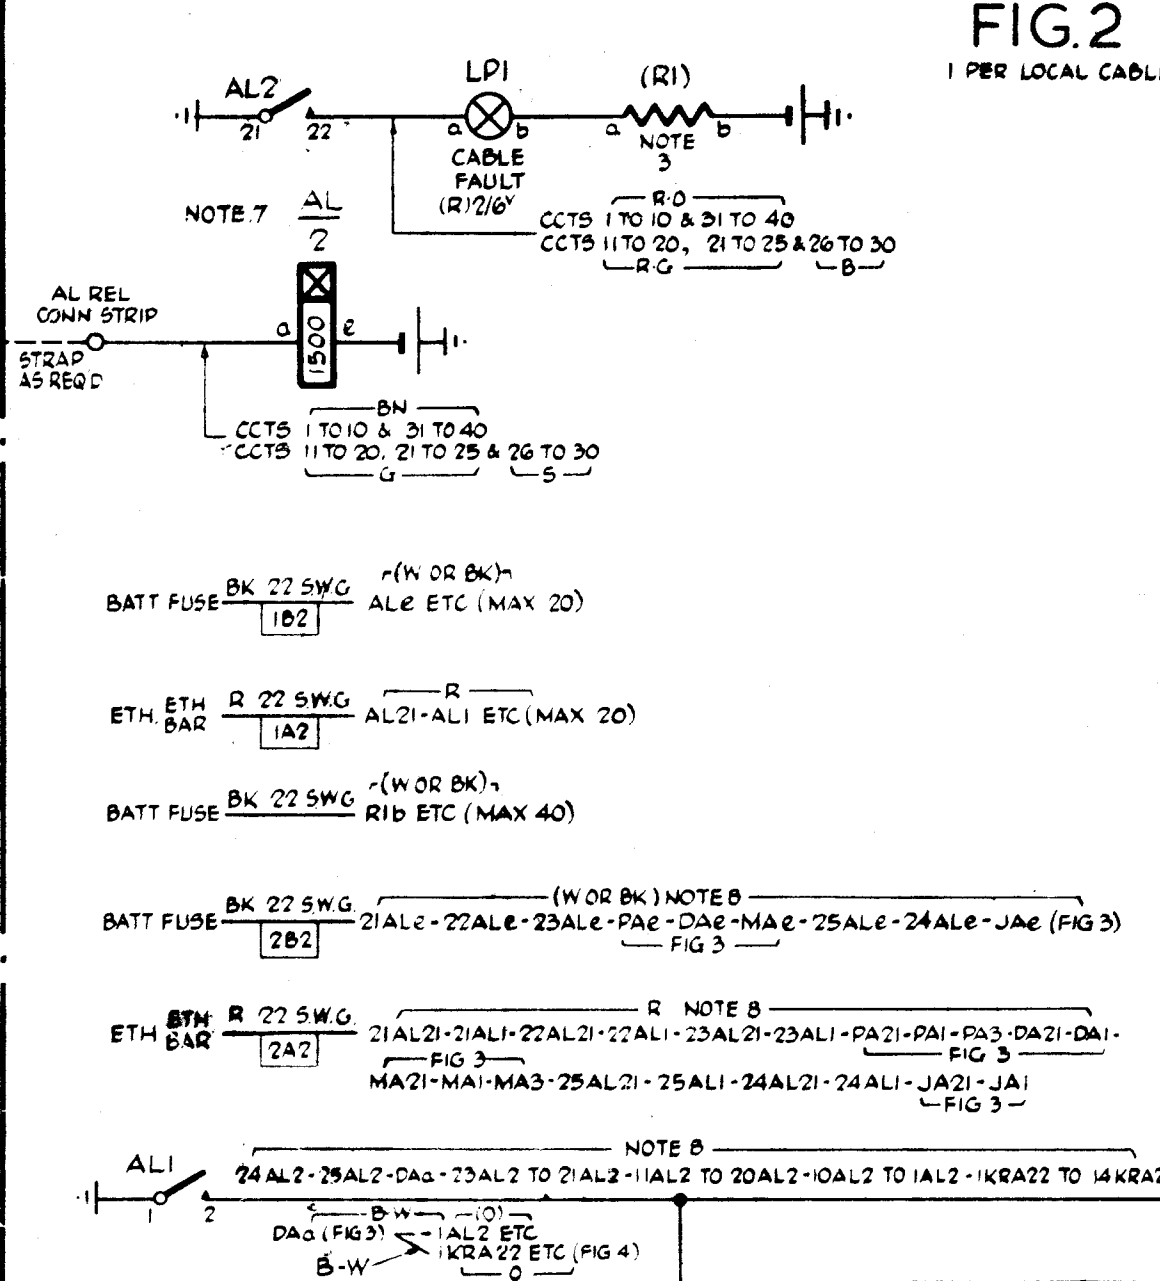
FIG.2

1 PER LOCAL CABL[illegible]

AL2

21 22

LP1

a b

CABLE FAULT (R)2/6V

(R1)

a b

NOTE 3

R·O

CCTS 1 TO 10 & 31 TO 40

CCTS 11 TO 20, 21 TO 25 & 26 TO 30

R·G B

NOTE 7 $\frac{AL}{2}$

AL REL CONN STRIP

STRAP AS REQ'D

a e

1500

BN

CCTS 1 TO 10 & 31 TO 40

CCTS 11 TO 20, 21 TO 25 & 26 TO 30

G S

BATT FUSE $\frac{BK\ 22\ SWG}{1B2}$ (W OR BK) ALe ETC (MAX 20)

ETH. ETH BAR $\frac{R\ 22\ SWG}{1A2}$ R AL21-AL1 ETC (MAX 20)

BATT FUSE $\frac{BK\ 22\ SWG}{}$ (W OR BK) R1b ETC (MAX 40)

BATT FUSE $\frac{BK\ 22\ SWG}{2B2}$ (W OR BK) NOTE 8 21ALe-22ALe-23ALe-PAe-DAe-MAe-25ALe-24ALe-JAe (FIG 3) FIG 3

ETH ETH BAR $\frac{R\ 22\ SWG}{2A2}$ R NOTE 8 21AL21-21AL1-22AL21-22AL1-23AL21-23AL1-PA21-PA1-PA3-DA21-DA1- FIG 3 FIG 3 MA21-MA1-MA3-25AL21-25AL1-24AL21-24AL1-JA21-JA1 FIG 3

AL1

1 2

NOTE 8

24AL2-25AL2-DAa-23AL2 TO 21AL2-11AL2 TO 20AL2-10AL2 TO 1AL2-1KRA22 TO 14KRA2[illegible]

B-W (O)

DAa (FIG 3) 1AL2 ETC

1KRA22 ETC (FIG 4)

B-W O